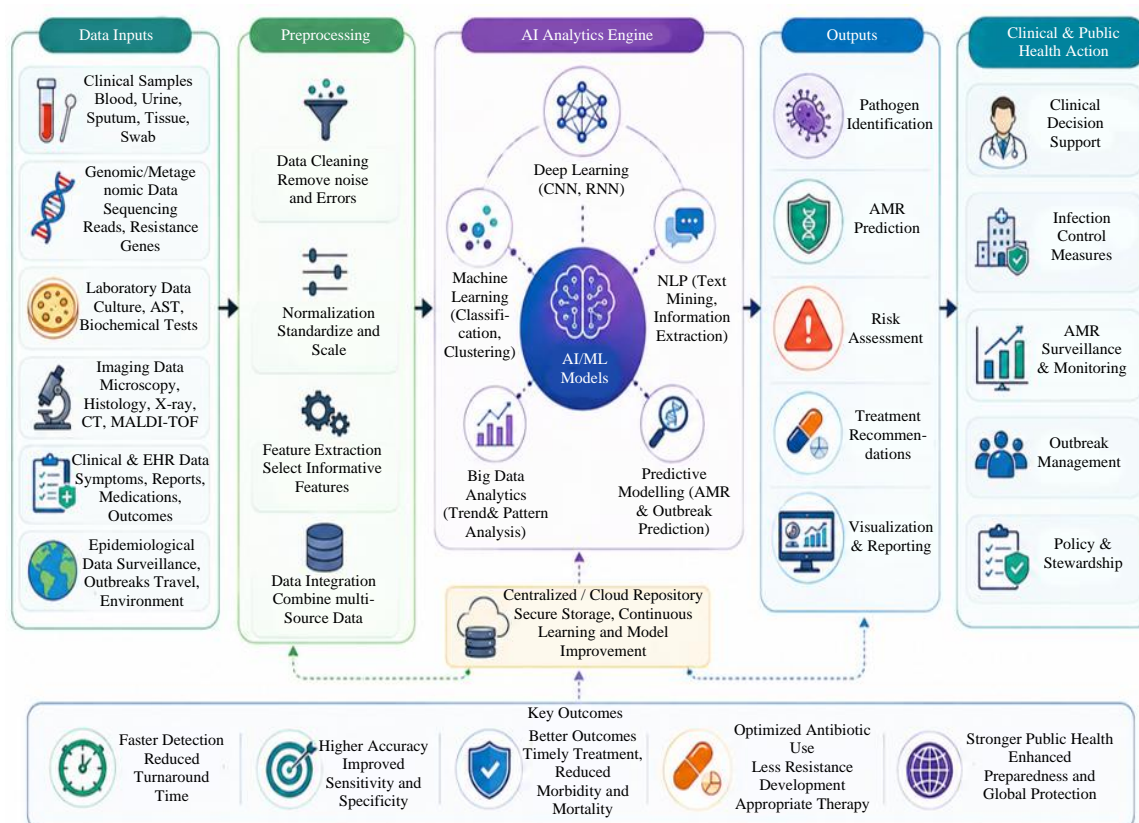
Data Inputs

Clinical Samples Blood, Urine, Sputum, Tissue, Swab

Genomic/Metagenomic Data Sequencing Reads, Resistance Genes

Laboratory Data Culture, AST, Biochemical Tests

Imaging Data Microscopy, Histology, X-ray, CT, MALDI-TOF

Clinical & EHR Data Symptoms, Reports, Medications, Outcomes

Epidemiological Data Surveillance, Outbreaks Travel, Environment

Preprocessing

Data Cleaning Remove noise and Errors

Normalization Standardize and Scale

Feature Extraction Select Informative Features

Data Integration Combine multi-Source Data

AI Analytics Engine

Deep Learning (CNN, RNN)

Machine Learning (Classification, Clustering)

NLP (Text Mining, Information Extraction)

AI/ML Models

Big Data Analytics (Trend& Pattern Analysis)

Predictive Modelling (AMR & Outbreak Prediction)

Centralized / Cloud Repository Secure Storage, Continuous Learning and Model Improvement

Outputs

Pathogen Identification

AMR Prediction

Risk Assessment

Treatment Recommendations

Visualization & Reporting

Clinical & Public Health Action

Clinical Decision Support

Infection Control Measures

AMR Surveillance & Monitoring

Outbreak Management

Policy & Stewardship

Key Outcomes

Faster Detection Reduced Turnaround Time

Higher Accuracy Improved Sensitivity and Specificity

Better Outcomes Timely Treatment, Reduced Morbidity and Mortality

Optimized Antibiotic Use Less Resistance Development Appropriate Therapy

Stronger Public Health Enhanced Preparedness and Global Protection